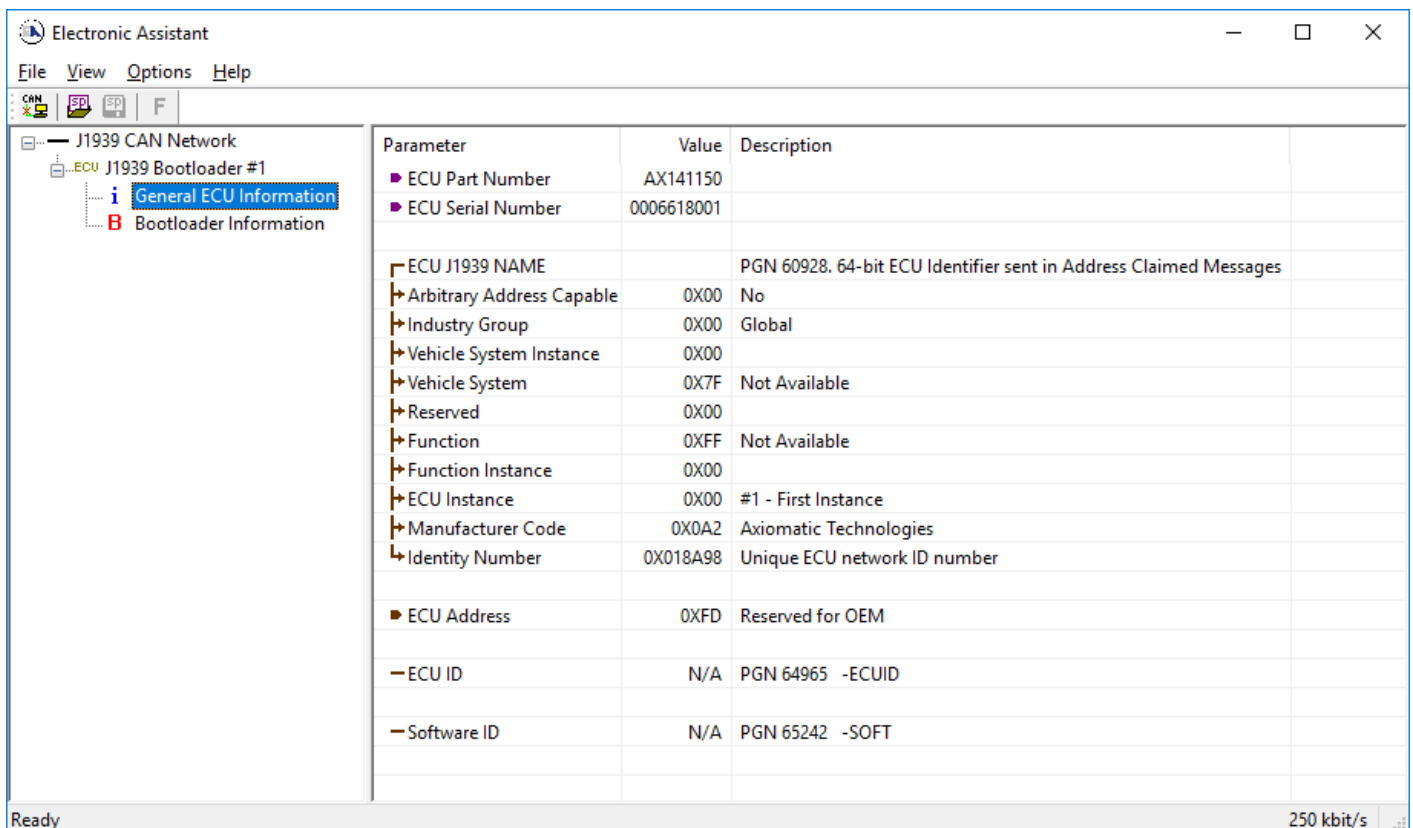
Electronic Assistant

File View Options Help

CAN SP SP F

J1939 CAN Network
ECU J1939 Bootloader #1
i General ECU Information
B Bootloader Information

| Parameter | Value | Description |
|---|---|---|
| ECU Part Number | AX141150 | |
| ECU Serial Number | 0006618001 | |
| | | |
| ECU J1939 NAME | | PGN 60928. 64-bit ECU Identifier sent in Address Claimed Messages |
| Arbitrary Address Capable | 0X00 | No |
| Industry Group | 0X00 | Global |
| Vehicle System Instance | 0X00 | |
| Vehicle System | 0X7F | Not Available |
| Reserved | 0X00 | |
| Function | 0XFF | Not Available |
| Function Instance | 0X00 | |
| ECU Instance | 0X00 | #1 - First Instance |
| Manufacturer Code | 0X0A2 | Axiomatic Technologies |
| Identity Number | 0X018A98 | Unique ECU network ID number |
| | | |
| ECU Address | 0XFD | Reserved for OEM |
| | | |
| ECU ID | N/A | PGN 64965 -ECUID |
| | | |
| Software ID | N/A | PGN 65242 -SOFT |

Ready 250 kbit/s